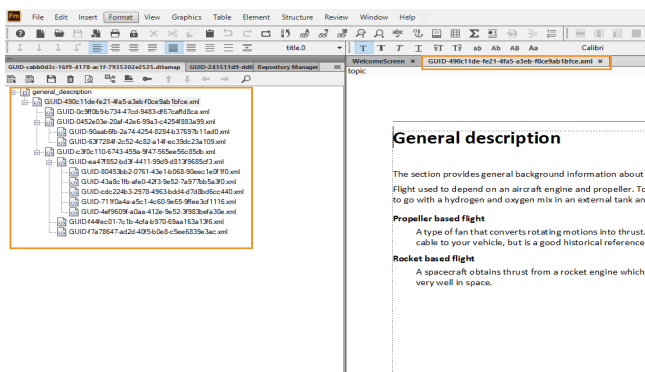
Fm File Edit Insert Format View Graphics Table Element Structure Review Window Help

title.0

T T T T T² T↑ ab Ab AB Aa Calibri

GUID-cabb0d3c-16f9-4178-ac1f-7935302e2525.ditamap GUID-241511d9-dd0 Repository Manager

WelcomeScreen × GUID-490c11de-fe21-4fa5-a3eb-f0ce9ab1bfce.xml ×

topic

general_description
GUID-490c11de-fe21-4fa5-a3eb-f0ce9ab1bfce.xml
GUID-0c9ff0b9b734-47cd-9483-df67caffd8ca.xml
GUID-0452e03e-20af-42e6-99a3-c4254f883a99.xml
GUID-90aab6fb-2a74-4254-8284-b37697b11ad0.xml
GUID-63f7284f-2c52-4c82-a14f-ec39dc23a109.xml
GUID-c3f0c110-6743-459a-9f47-565ee56c85db.xml
GUID-ea47f852-bd3f-4411-99d9-d813f965fcf3.xml
GUID-80453bb2-0761-43e1-b068-90eec1e0f1f0.xml
GUID-43a8c1fb-afe0-42f3-9e52-7a977bb5a3f0.xml
GUID-cdc224b3-2978-4963-bdd4-d7d8bd6cc440.xml
GUID-711f0a4a-a5c1-4c60-9e65-9ffee3cf1116.xml
GUID-4ef9609f-a0aa-412e-9e52-3f983befa30e.xml
GUID44fecc01-7c1b-4cfa-b970-69aa163a13f6.xml
GUIDf7a78647-ad2d-40f5-b0e8-c5ee6839e3ac.xml

General description

The section provides general background information about

Flight used to depend on an aircraft engine and propeller. To go with a hydrogen and oxygen mix in an external tank an

Propeller based flight

A type of fan that converts rotating motions into thrust. cable to your vehicle, but is a good historical reference

Rocket based flight

A spacecraft obtains thrust from a rocket engine which very well in space.